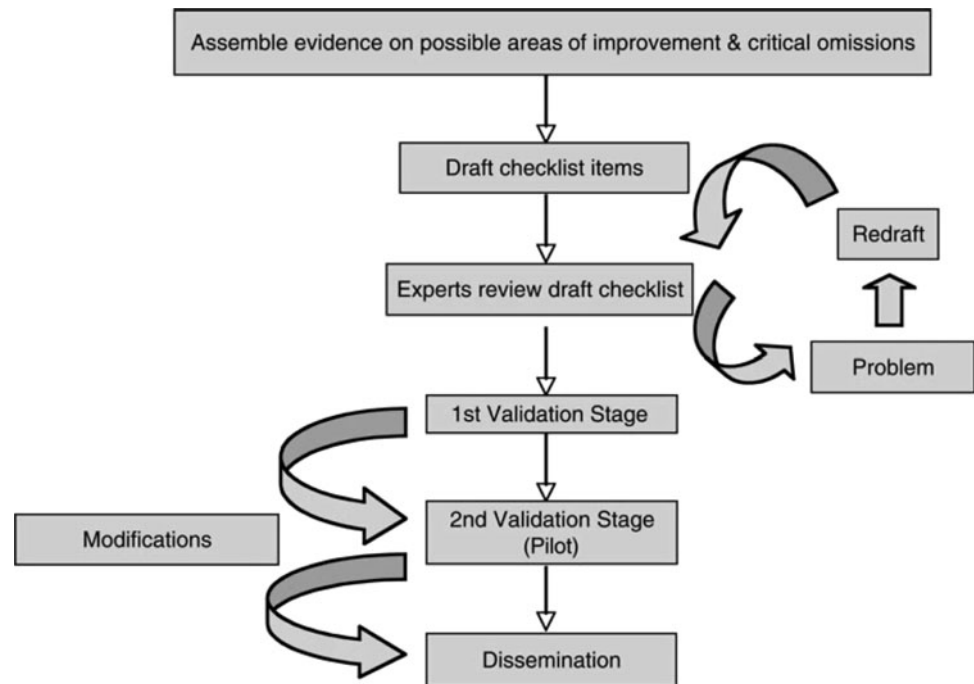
Assemble evidence on possible areas of improvement & critical omissions

Draft checklist items

Redraft

Experts review draft checklist

Problem

1st Validation Stage

Modifications

2nd Validation Stage (Pilot)

Dissemination